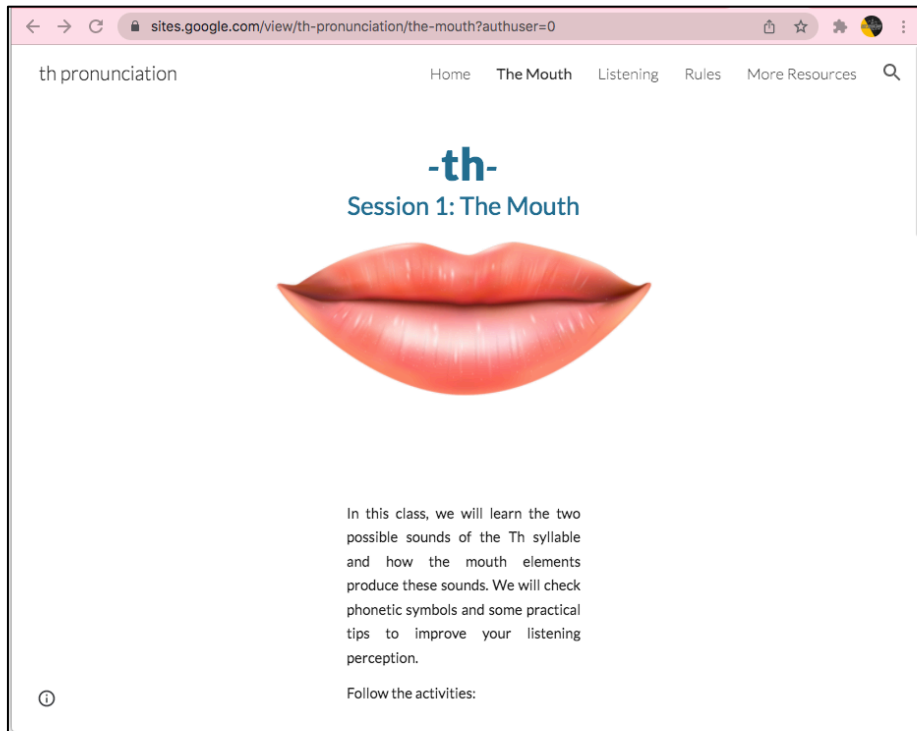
sites.google.com/view/th-pronunciation/the-mouth?authuser=0

th pronunciation

Home The Mouth Listening Rules More Resources

-th-

Session 1: The Mouth

In this class, we will learn the two possible sounds of the Th syllable and how the mouth elements produce these sounds. We will check phonetic symbols and some practical tips to improve your listening perception.

Follow the activities: